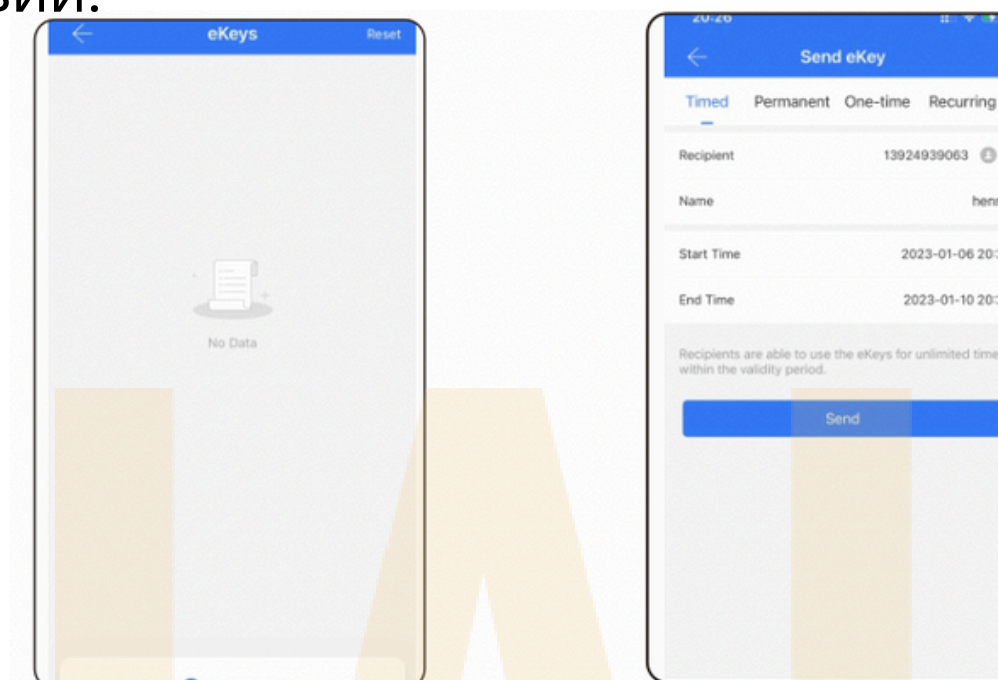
ции.

eKeys
Reset

No Data

20:26

Send eKey

Timed
Permanent
One-time
Recurring

Recipient
13924939063

Name
henr

Start Time
2023-01-06 20:

End Time
2023-01-10 20:

Recipients are able to use the eKeys for unlimited time within the validity period.

Send